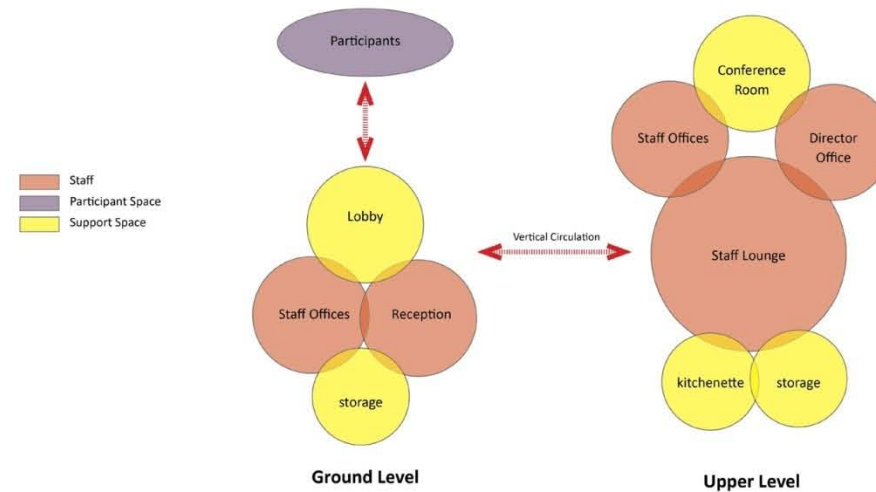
Staff
Participant Space
Support Space

Participants

Lobby

Staff Offices

Reception

storage

Ground Level

Vertical Circulation

Conference Room

Staff Offices

Director Office

Staff Lounge

kitchenette

storage

Upper Level